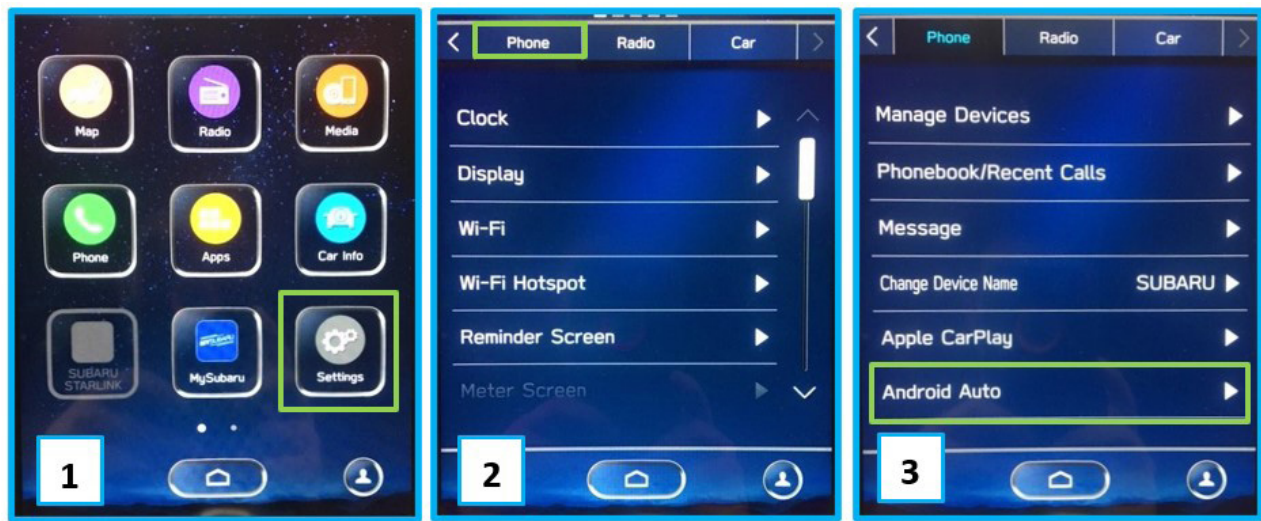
Map
Radio
Media
Phone
Apps
Car Info
SUBARU STARLINK
MySubaru
Settings
1

Phone
Radio
Car
Clock
Display
Wi-Fi
Wi-Fi Hotspot
Reminder Screen
Meter Screen
2

Phone
Radio
Car
Manage Devices
Phonebook/Recent Calls
Message
Change Device Name
SUBARU
Apple CarPlay
Android Auto
3